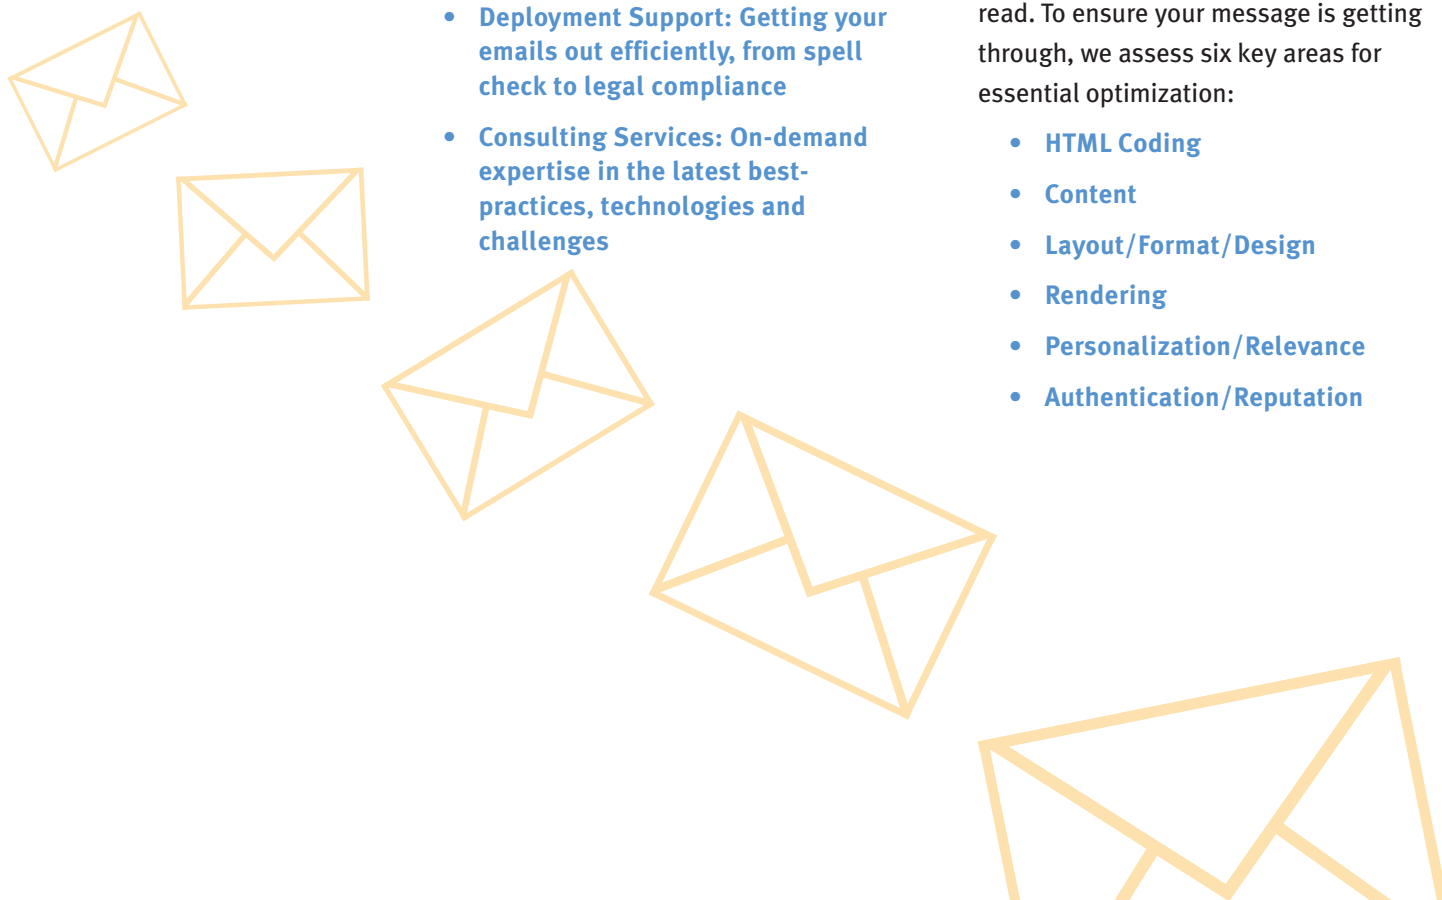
- Deployment Support: Getting your emails out efficiently, from spell check to legal compliance
- Consulting Services: On-demand expertise in the latest best-practices, technologies and challenges

read. To ensure your message is getting through, we assess six key areas for essential optimization:

- HTML Coding
- Content
- Layout/Format/Design
- Rendering
- Personalization/Relevance
- Authentication/Reputation